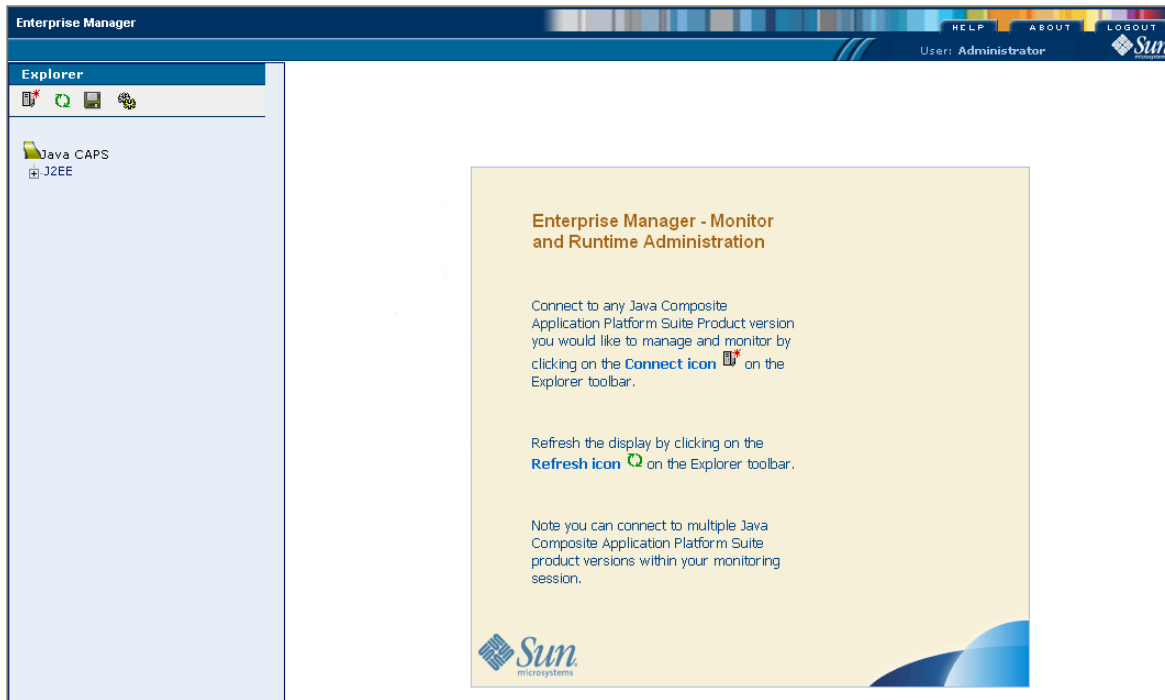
Enterprise Manager

HELP ABOUT LOGOUT

User: Administrator

Sun microsystems

Explorer

Java CAPS
J2EE

Enterprise Manager - Monitor and Runtime Administration

Connect to any Java Composite Application Platform Suite Product version you would like to manage and monitor by clicking on the Connect icon on the Explorer toolbar.

Refresh the display by clicking on the Refresh icon on the Explorer toolbar.

Note you can connect to multiple Java Composite Application Platform Suite product versions within your monitoring session.

Sun microsystems